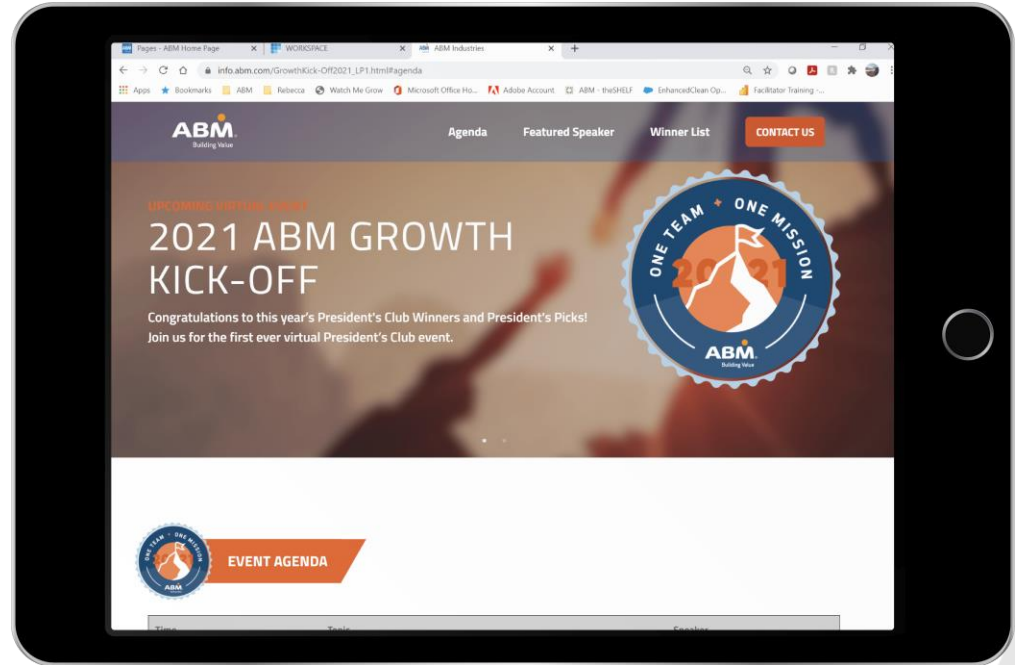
Pages - ABM Home Page
WORKSPACE
ABM Industries
info.abm.com/GrowthKick-Off2021_LP1.html#agenda
Apps Bookmarks ABM Rebecca Watch Me Grow Microsoft Office Ho... Adobe Account ABM - theSHELF EnhancedClean Op... Facilitator Training -...

ABM
Building Value
Agenda
Featured Speaker
Winner List
CONTACT US

UPCOMING VIRTUAL EVENT
2021 ABM GROWTH KICK-OFF
Congratulations to this year's President's Club Winners and President's Picks! Join us for the first ever virtual President's Club event.

ONE TEAM + ONE MISSION
2021
ABM
Building Value

ONE TEAM ONE MISSION
ABM
EVENT AGENDA

Time Topic Speaker